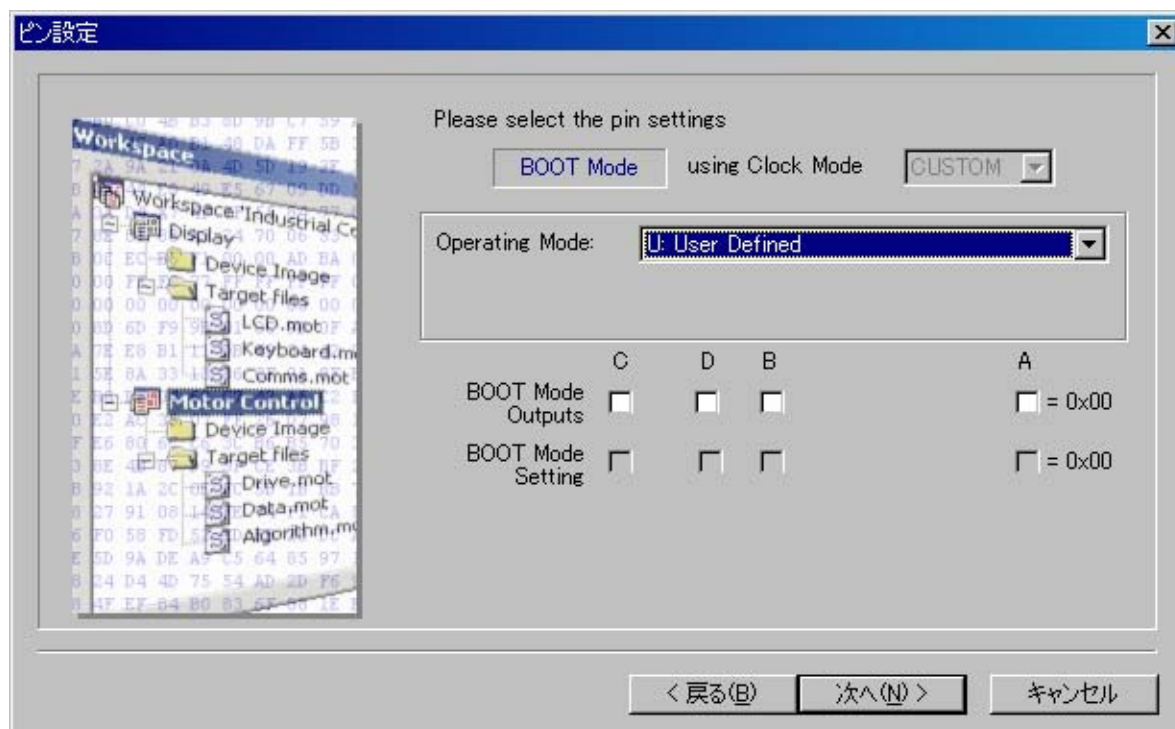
ピン設定

Workspace
Workspace 'Industrial Co
Display
Device Image
Target files
LCD.mot
Keyboard.m
Comms.mot
Motor Control
Device Image
Target files
Drive.mot
Data.mot
Algorithm.m

Please select the pin settings

BOOT Mode using Clock Mode CUSTOM

Operating Mode: U: User Defined

| | C | D | B | A |
|---|---|---|---|---|
| BOOT Mode Outputs | | | | = 0x00 |
| BOOT Mode Setting | | | | = 0x00 |

< 戻る(B) 次へ(N) > キャンセル